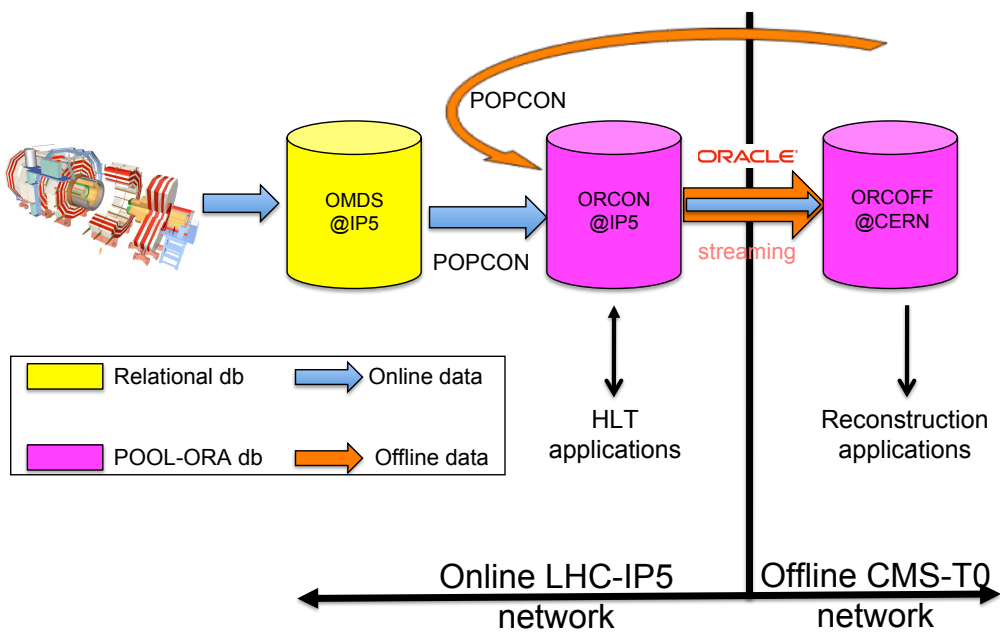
POPCON

OMDS
@IP5

POPCON

ORCON
@IP5

ORACLE

streaming

ORCOFF
@CERN

Relational db

Online data

POOL-ORA db

Offline data

HLT
applications

Reconstruction
applications

Online LHC-IP5
network

Offline CMS-T0
network